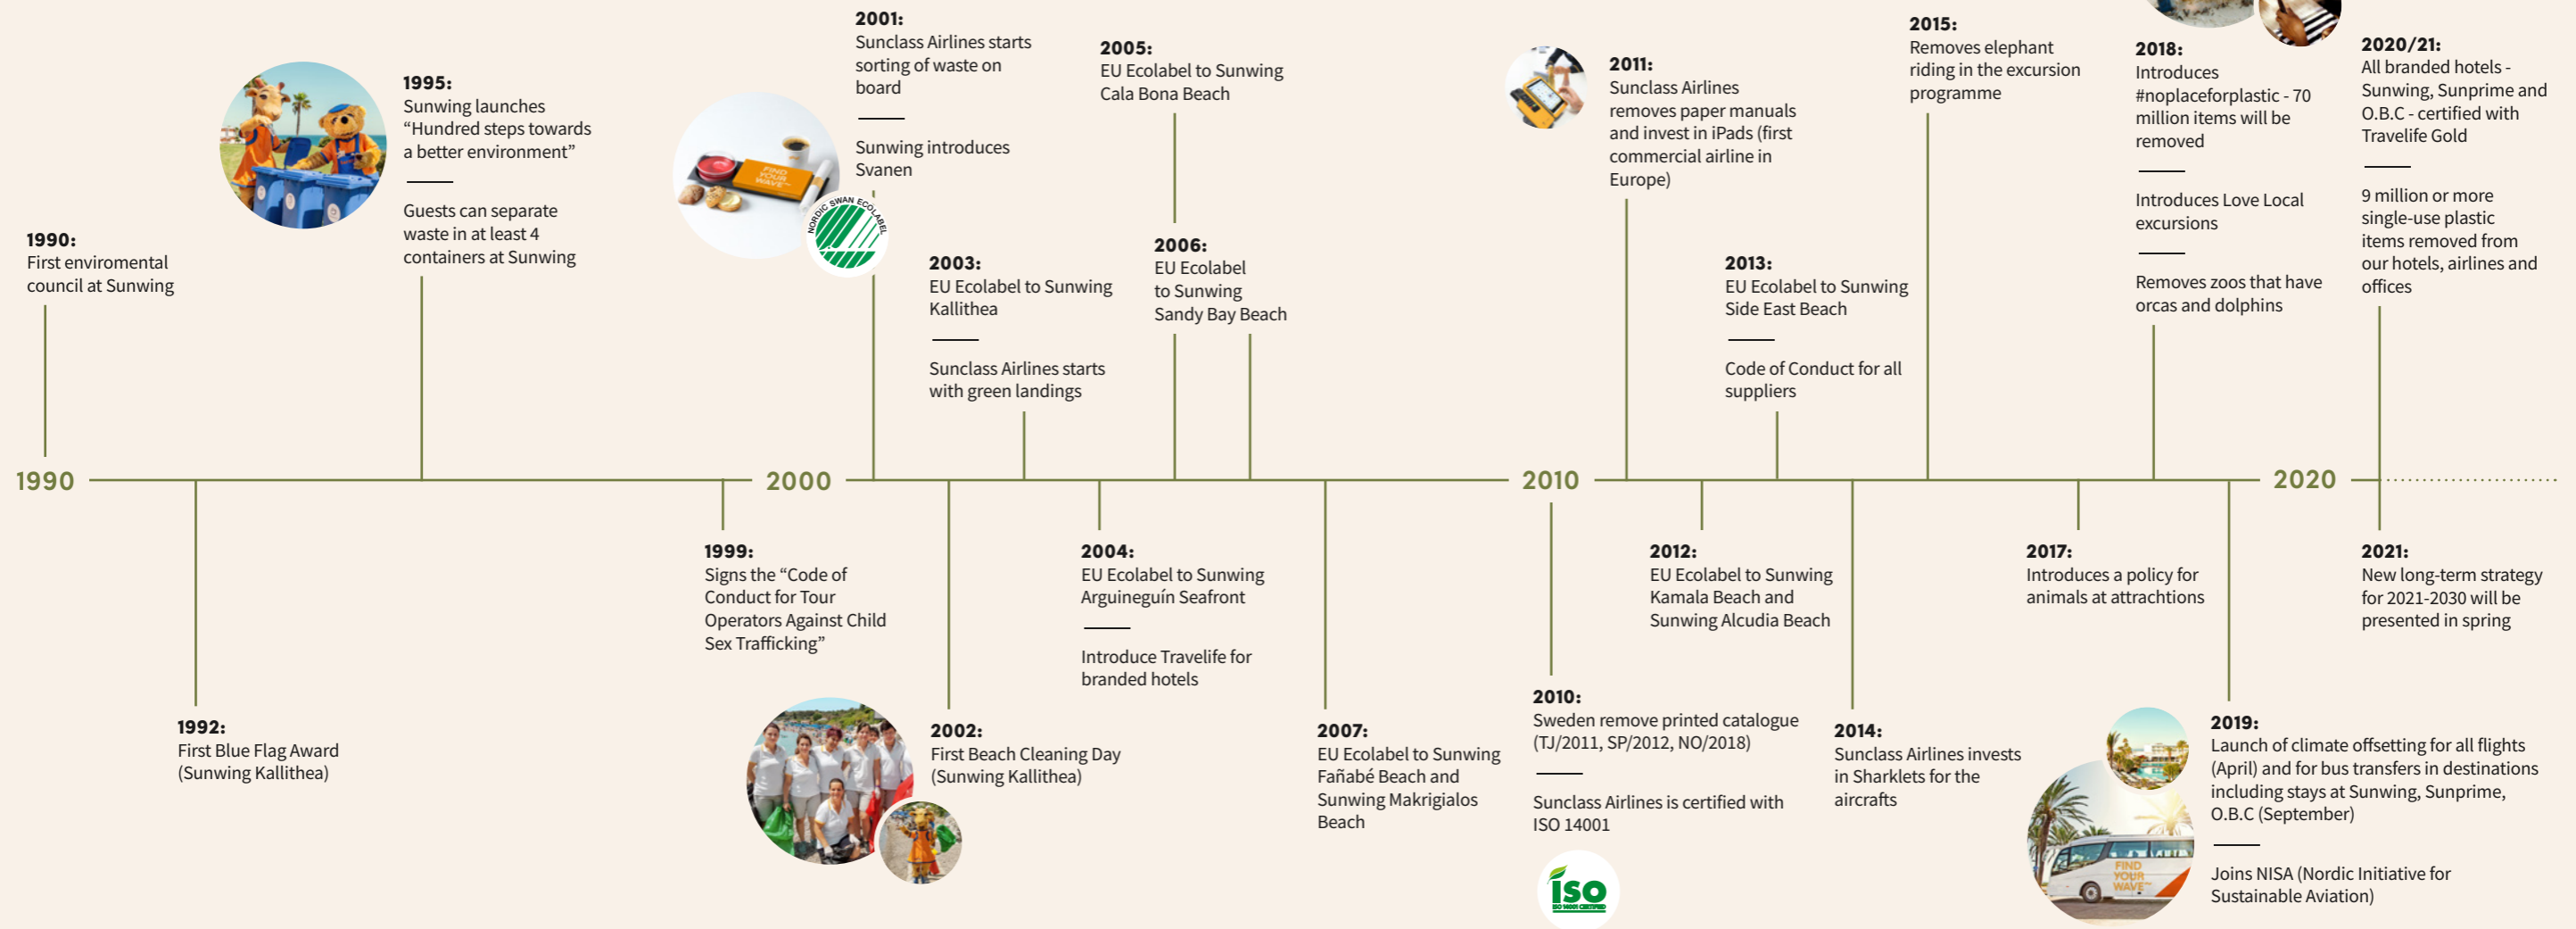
1990:
First enviromental council at Sunwing

1995:
Sunwing launches “Hundred steps towards a better environment”

Guests can separate waste in at least 4 containers at Sunwing

2001:
Sunclass Airlines starts sorting of waste on board

Sunwing introduces Svanen

FIND YOUR WAVE

NORDIC SWAN ECOLABEL

2003:
EU Ecolabel to Sunwing Kallithea

Sunclass Airlines starts with green landings

2005:
EU Ecolabel to Sunwing Cala Bona Beach

2006:
EU Ecolabel to Sunwing Sandy Bay Beach

2011:
Sunclass Airlines removes paper manuals and invest in iPads (first commercial airline in Europe)

2013:
EU Ecolabel to Sunwing Side East Beach

Code of Conduct for all suppliers

2015:
Removes elephant riding in the excursion programme

2018:
Introduces #noplaceforplastic - 70 million items will be removed

Introduces Love Local excursions

Removes zoos that have orcas and dolphins

2020/21:
All branded hotels - Sunwing, Sunprime and O.B.C - certified with Travelife Gold

9 million or more single-use plastic items removed from our hotels, airlines and offices

1990

2000

2010

2020

1992:
First Blue Flag Award (Sunwing Kallithea)

1999:
Signs the “Code of Conduct for Tour Operators Against Child Sex Trafficking”

2002:
First Beach Cleaning Day (Sunwing Kallithea)

2004:
EU Ecolabel to Sunwing Arguineguín Seafront

Introduce Travelife for branded hotels

2007:
EU Ecolabel to Sunwing Fañabé Beach and Sunwing Makrigialos Beach

2010:
Sweden remove printed catalogue (TJ/2011, SP/2012, NO/2018)

Sunclass Airlines is certified with ISO 14001

iso

2012:
EU Ecolabel to Sunwing Kamala Beach and Sunwing Alcudia Beach

2014:
Sunclass Airlines invests in Sharklets for the aircrafts

2017:
Introduces a policy for animals at attrachtions

2019:
Launch of climate offsetting for all flights (April) and for bus transfers in destinations including stays at Sunwing, Sunprime, O.B.C (September)

Joins NISA (Nordic Initiative for Sustainable Aviation)

FIND YOUR WAVE

2021:
New long-term strategy for 2021-2030 will be presented in spring